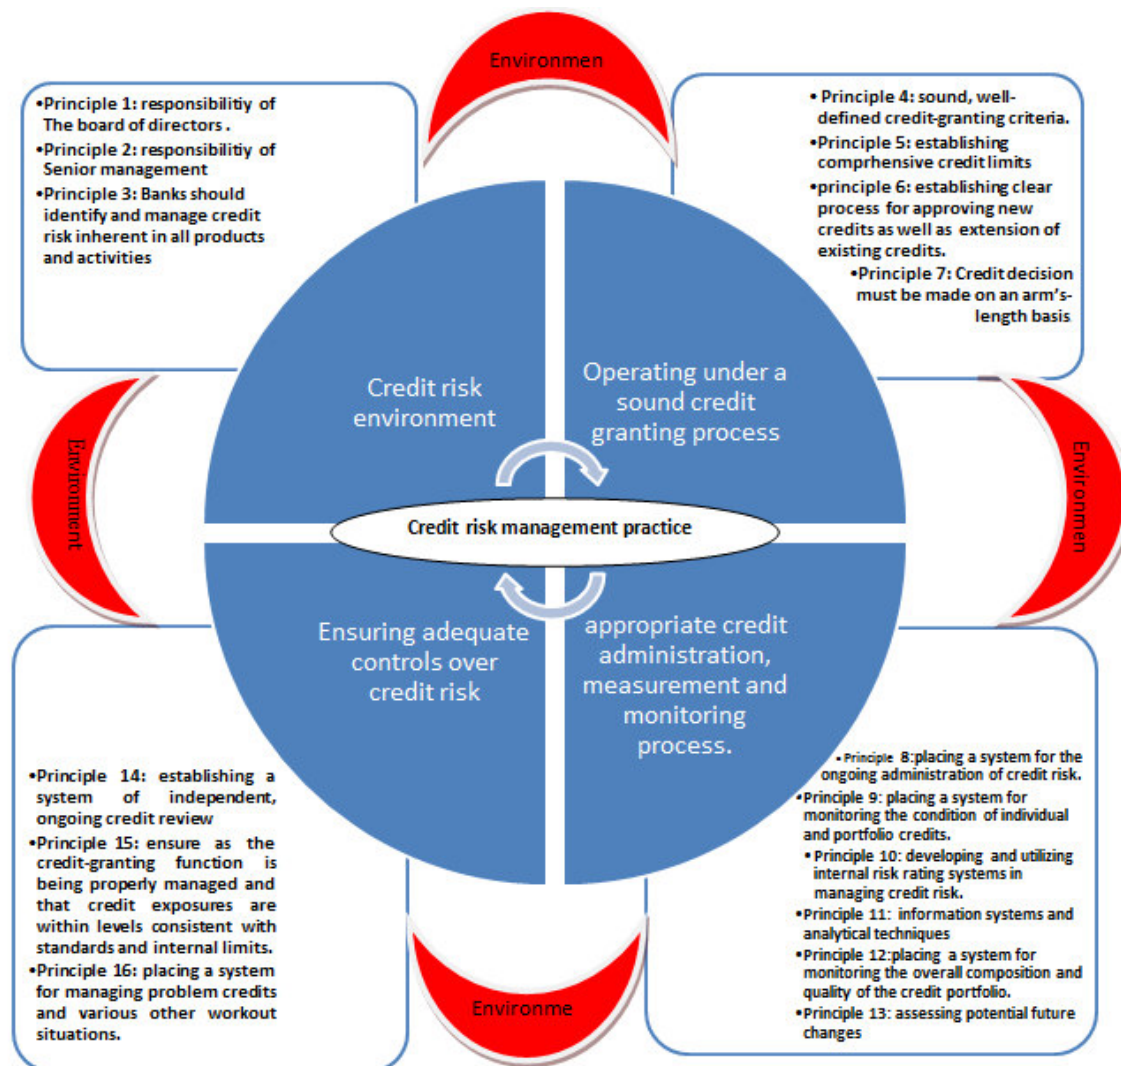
Environmen

•Principle 1: responsibilitiy of The board of directors .
•Principle 2: responsibilitiy of Senior management
•Principle 3: Banks should identify and manage credit risk inherent in all products and activities

•Principle 4: sound, well-defined credit-granting criteria.
•Principle 5: establishing comprhensive credit limits
•principle 6: establishing clear process for approving new credits as well as extension of existing credits.
•Principle 7: Credit decision must be made on an arm's-length basis

Environment

Credit risk environment

Operating under a sound credit granting process

Environmen

Credit risk management practice

Ensuring adequate controls over credit risk

appropriate credit administration, measurement and monitoring process.

•Principle 14: establishing a system of independent, ongoing credit review
•Principle 15: ensure as the credit-granting function is being properly managed and that credit exposures are within levels consistent with standards and internal limits.
•Principle 16: placing a system for managing problem credits and various other workout situations.

•Principle 8:placing a system for the ongoing administration of credit risk.
•Principle 9: placing a system for monitoring the condition of individual and portfolio credits.
•Principle 10: developing and utilizing internal risk rating systems in managing credit risk.
•Principle 11: information systems and analytical techniques
•Principle 12:placing a system for monitoring the overall composition and quality of the credit portfolio.
•Principle 13: assessing potential future changes

Environme